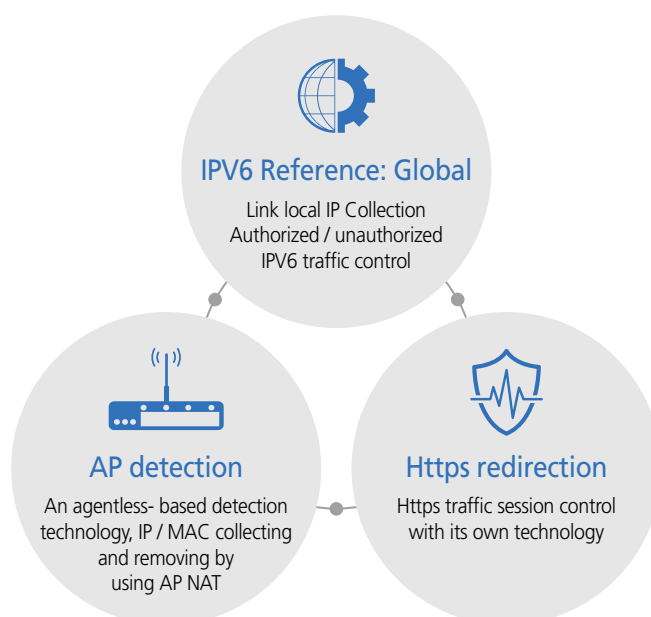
IPV6 Reference: Global

Link local IP Collection
Authorized / unauthorized
IPV6 traffic control

AP detection

An agentless- based detection technology, IP / MAC collecting and removing by using AP NAT

Https redirection

Https traffic session control with its own technology